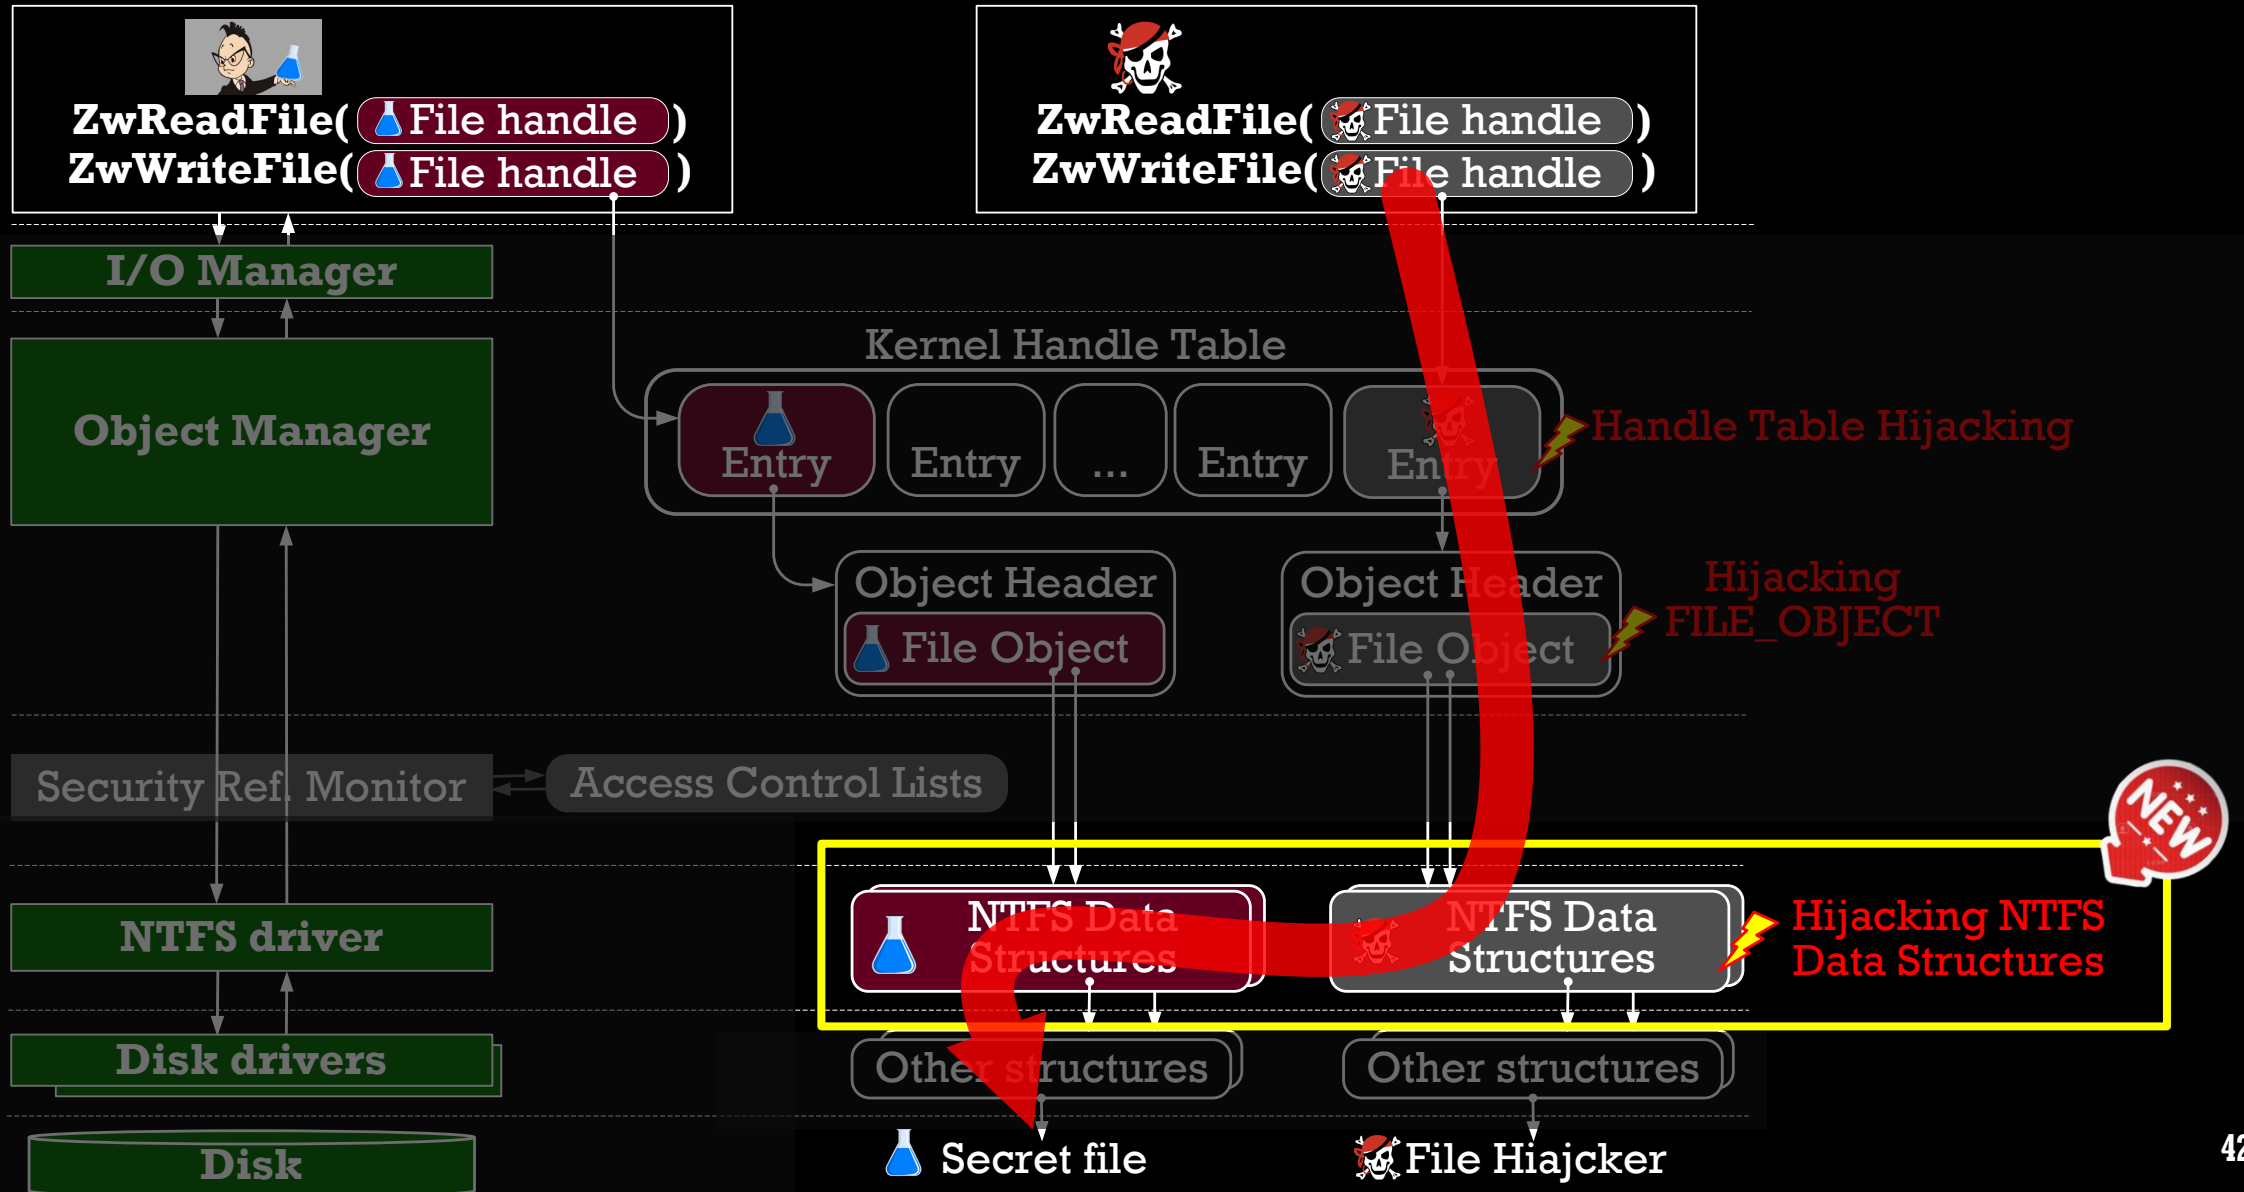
ZwReadFile( File handle )
ZwWriteFile( File handle )

ZwReadFile( File handle )
ZwWriteFile( File handle )

I/O Manager

Object Manager

Kernel Handle Table

Entry | Entry | ... | Entry | Entry

Handle Table Hijacking

Object Header
File Object

Object Header
File Object

Hijacking FILE_OBJECT

Security Ref. Monitor

Access Control Lists

NEW

NTFS driver

NTFS Data Structures

NTFS Data Structures

Hijacking NTFS Data Structures

Disk drivers

Other structures

Other structures

Disk

Secret file

File Hiajcker

42